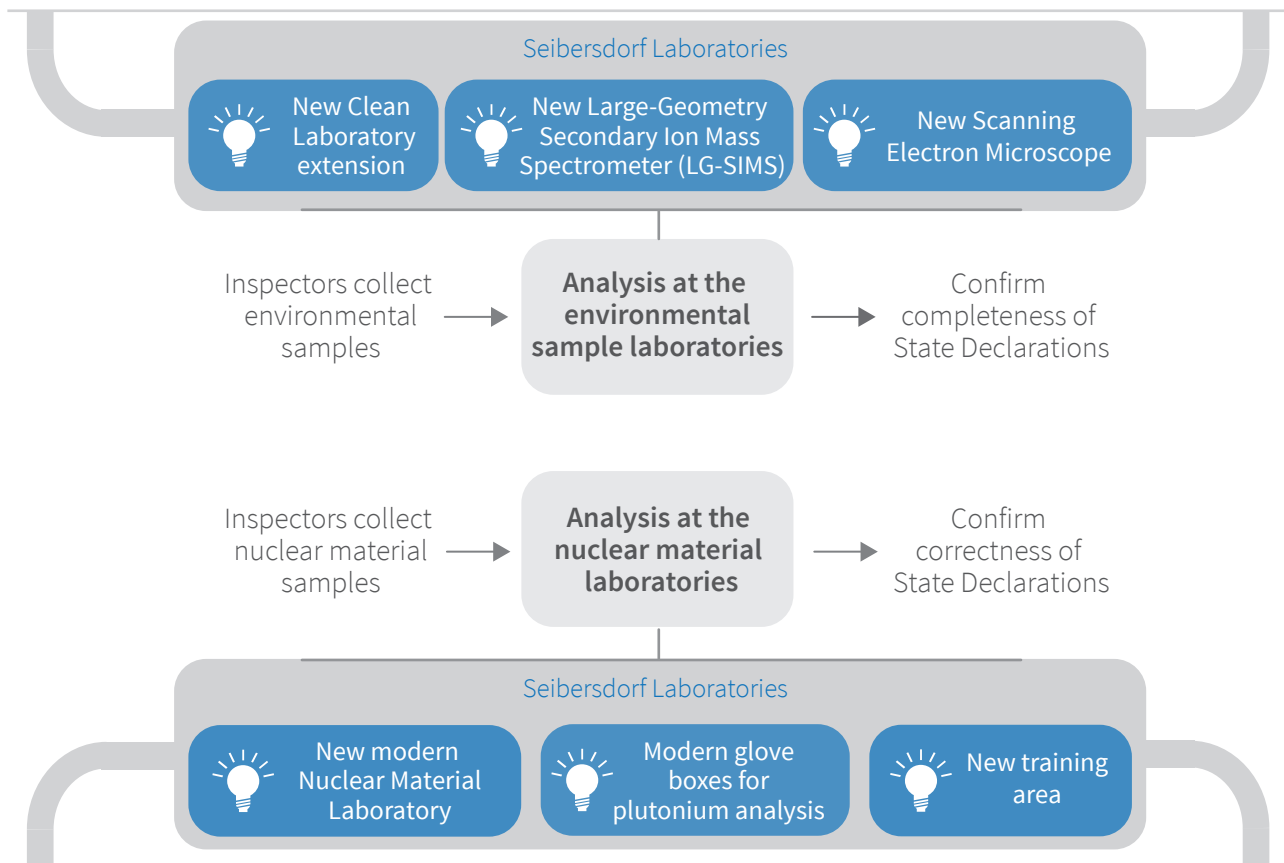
Seibersdorf Laboratories

New Clean Laboratory extension

New Large-Geometry Secondary Ion Mass Spectrometer (LG-SIMS)

New Scanning Electron Microscope

Inspectors collect environmental samples

Analysis at the environmental sample laboratories

Confirm completeness of State Declarations

Inspectors collect nuclear material samples

Analysis at the nuclear material laboratories

Confirm correctness of State Declarations

Seibersdorf Laboratories

New modern Nuclear Material Laboratory

Modern glove boxes for plutonium analysis

New training area